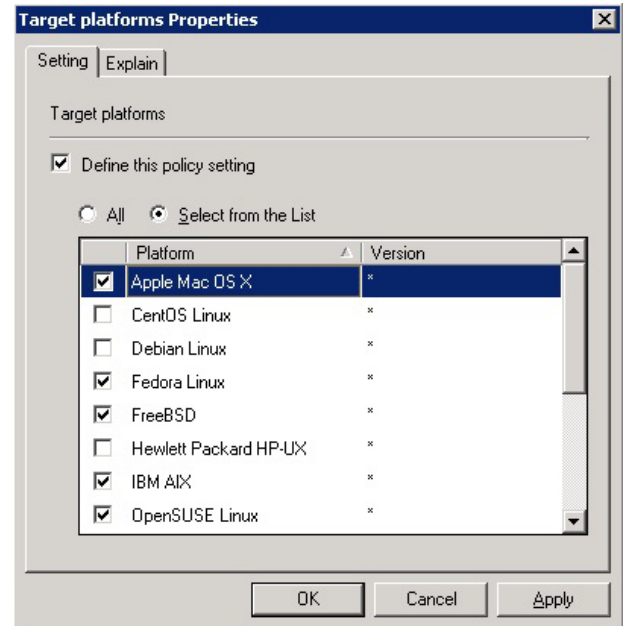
Target platforms Properties

Setting | Explain

Target platforms

Define this policy setting

All  Select from the List

| | Platform | Version |
|---|---|---|
| ☑ | Apple Mac OS X | * |
| ☐ | CentOS Linux | * |
| ☐ | Debian Linux | * |
| ☑ | Fedora Linux | * |
| ☑ | FreeBSD | * |
| ☐ | Hewlett Packard HP-UX | * |
| ☑ | IBM AIX | * |
| ☑ | OpenSUSE Linux | * |

OK  Cancel  Apply